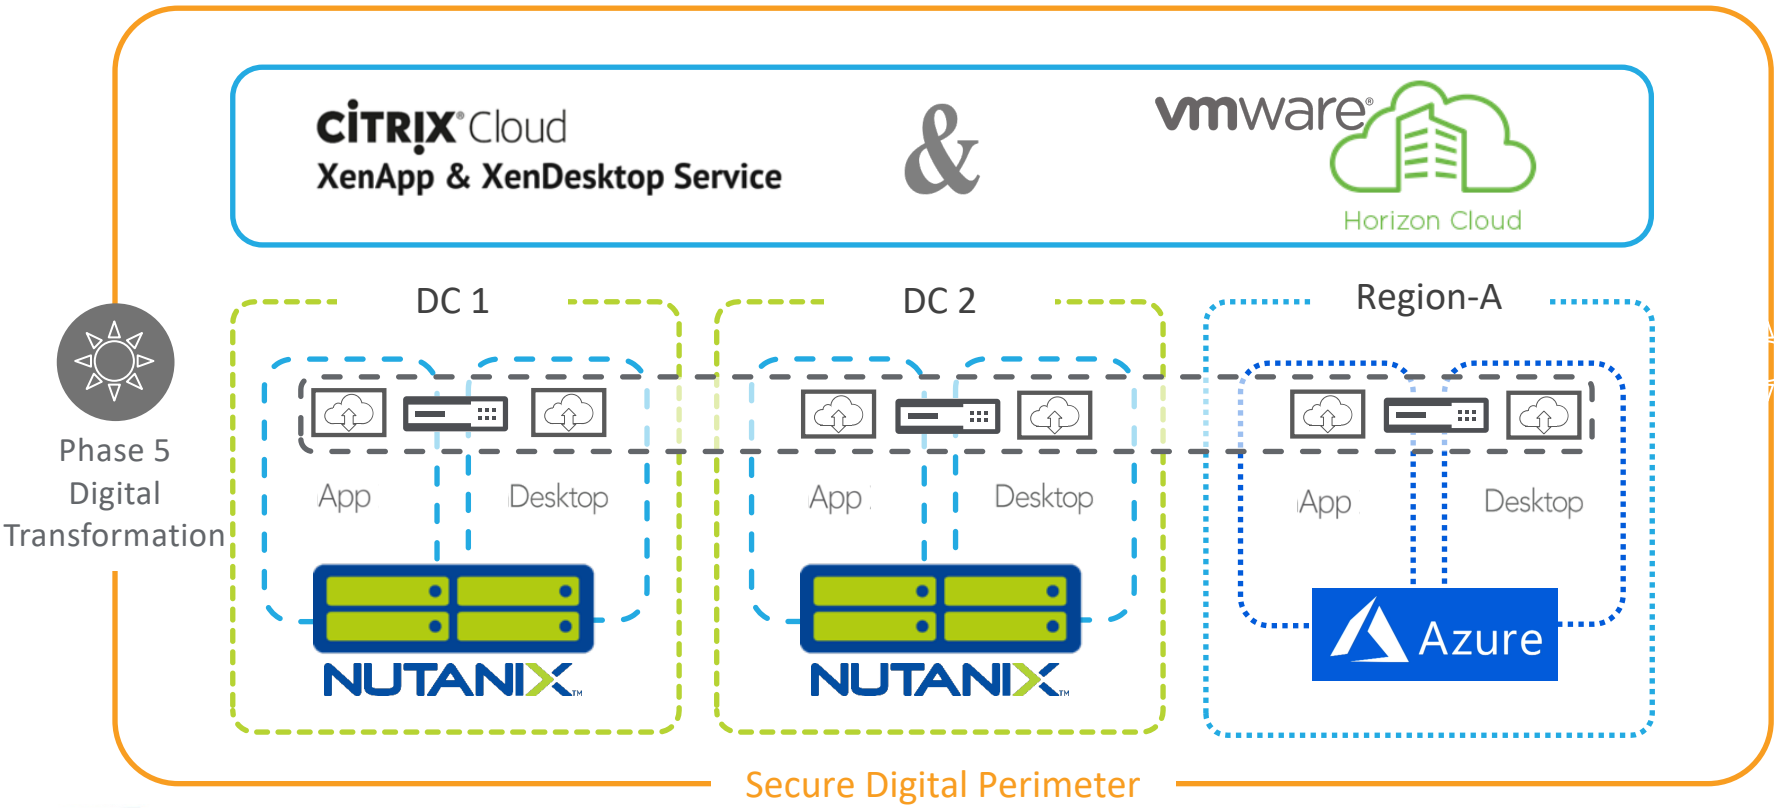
CITRIX® Cloud
XenApp & XenDesktop Service

&

vmware®
Horizon Cloud

Phase 5
Digital
Transformation

DC 1

App

Desktop

NUTANIX™

DC 2

App

Desktop

NUTANIX™

Region-A

App

Desktop

Azure

Secure Digital Perimeter